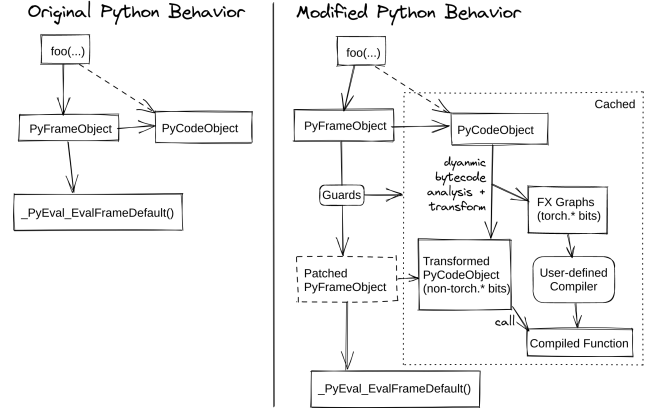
Original Python Behavior

foo(...)

PyFrameObject

PyCodeObject

_PyEval_EvalFrameDefault()

Modified Python Behavior

foo(...)

Cached

PyFrameObject

PyCodeObject

dynamic bytecode analysis + transform

Guards

FX Graphs (torch.* bits)

Patched PyFrameObject

Transformed PyCodeObject (non-torch.* bits)

User-defined Compiler

call

Compiled Function

_PyEval_EvalFrameDefault()